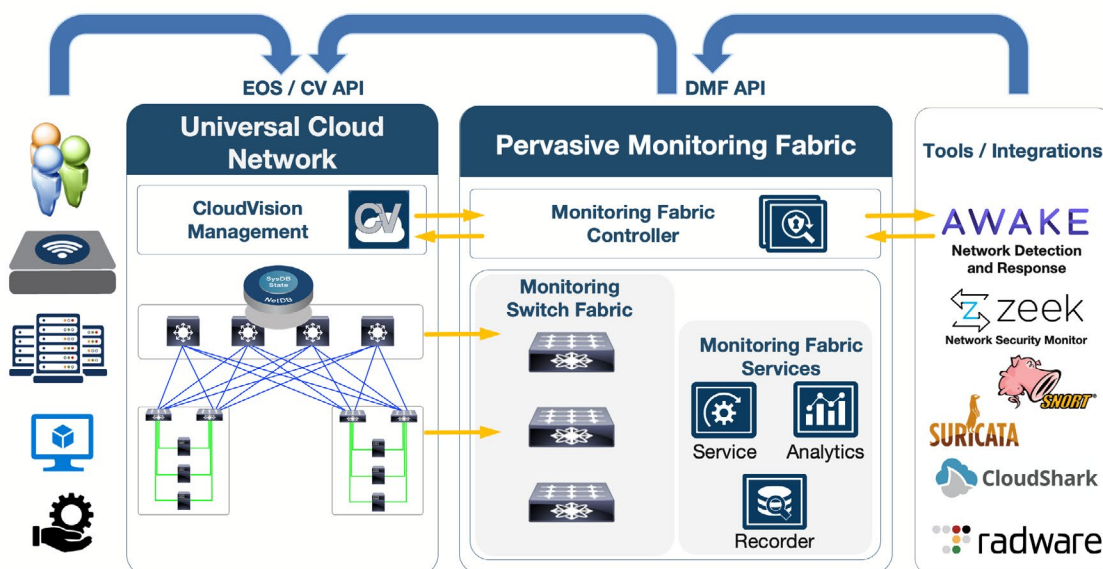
EOS / CV API

DMF API

Universal Cloud Network

CloudVision Management

CV

SysDB State NetDB

Pervasive Monitoring Fabric

Monitoring Fabric Controller

Monitoring Switch Fabric

Monitoring Fabric Services

Service

Analytics

Recorder

Tools / Integrations

AWAKE

Network Detection and Response

zeek

Network Security Monitor

SNORT

SURICATA

CloudShark

radware